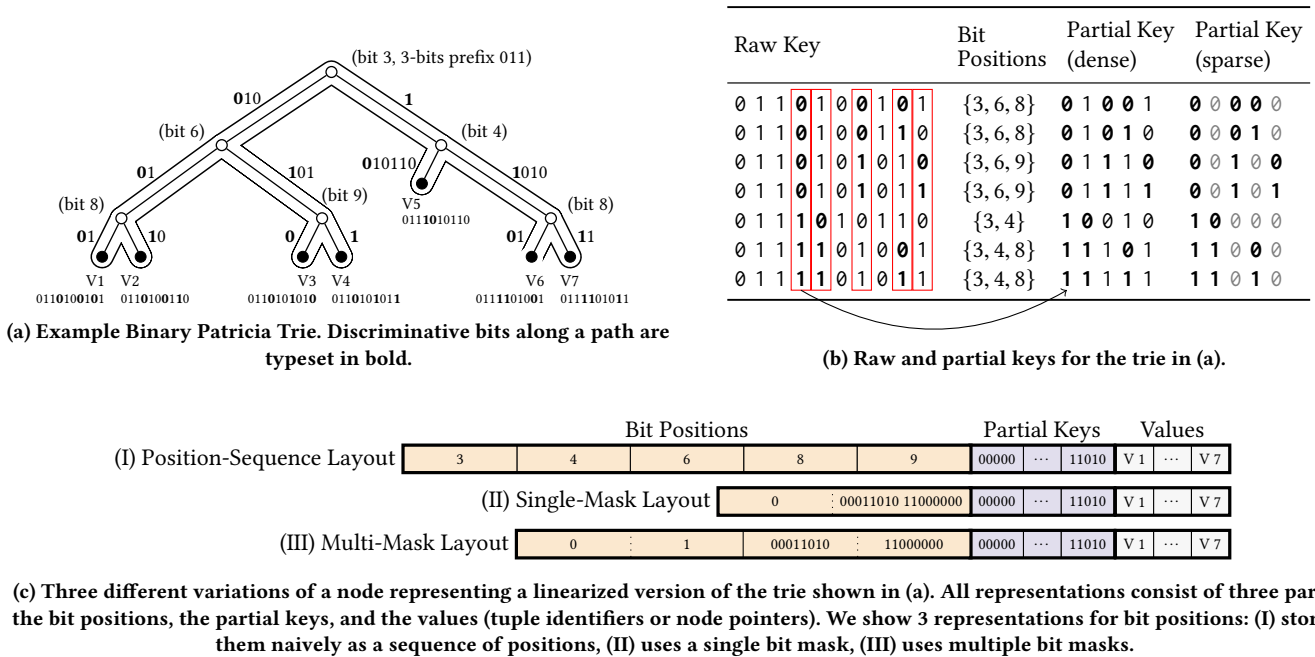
(bit 3, 3-bits prefix 011)

**0**10

**1**

(bit 6)

(bit 4)

**0**1

**1**01

**0**10110

**1**010

(bit 8)

(bit 9)

V5
011**1**0**1**0110

(bit 8)

**0**1

**1**0

**0**

**1**

**0**1

**1**1

V1 V2 V3 V4 V6 V7

011**0**100**0**1**0**1 011**0**100**1**10 011**0**101**0**1**0** 011**0**101**0**1**1** 011**11**010**0**1 011**11**010**1**1

(a) Example Binary Patricia Trie. Discriminative bits along a path are typeset in bold.

| Raw Key | Bit Positions | Partial Key (dense) | Partial Key (sparse) |
|---|---|---|---|
| 0 1 1 **0** 1 0 **0** 1 **0** 1 | {3, 6, 8} | **0** 1 **0 0** 1 | **0** 0 **0 0** 0 |
| 0 1 1 **0** 1 0 **0** 1 **1** 0 | {3, 6, 8} | **0** 1 **0 1** 0 | **0** 0 **0 1** 0 |
| 0 1 1 **0** 1 0 **1** 0 1 **0** | {3, 6, 9} | **0** 1 **1** 1 **0** | **0** 0 **1** 0 **0** |
| 0 1 1 **0** 1 0 **1** 0 1 **1** | {3, 6, 9} | **0** 1 **1** 1 **1** | **0** 0 **1** 0 **1** |
| 0 1 1 **1 0** 1 0 1 1 0 | {3, 4} | **1 0** 0 1 0 | **1 0** 0 0 0 |
| 0 1 1 **1 1** 0 1 0 **0** 1 | {3, 4, 8} | **1 1** 1 **0** 1 | **1 1** 0 **0** 0 |
| 0 1 1 **1 1** 0 1 0 **1** 1 | {3, 4, 8} | **1 1** 1 **1** 1 | **1 1** 0 **1** 0 |

(b) Raw and partial keys for the trie in (a).

Bit Positions | Partial Keys | Values

(I) Position-Sequence Layout | 3 | 4 | 6 | 8 | 9 | 00000 | ⋯ | 11010 | V 1 | ⋯ | V 7

(II) Single-Mask Layout | 0 | 00011010 11000000 | 00000 | ⋯ | 11010 | V 1 | ⋯ | V 7

(III) Multi-Mask Layout | 0 | 1 | 00011010 | 11000000 | 00000 | ⋯ | 11010 | V 1 | ⋯ | V 7

(c) Three different variations of a node representing a linearized version of the trie shown in (a). All representations consist of three par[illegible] the bit positions, the partial keys, and the values (tuple identifiers or node pointers). We show 3 representations for bit positions: (I) stor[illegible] them naively as a sequence of positions, (II) uses a single bit mask, (III) uses multiple bit masks.